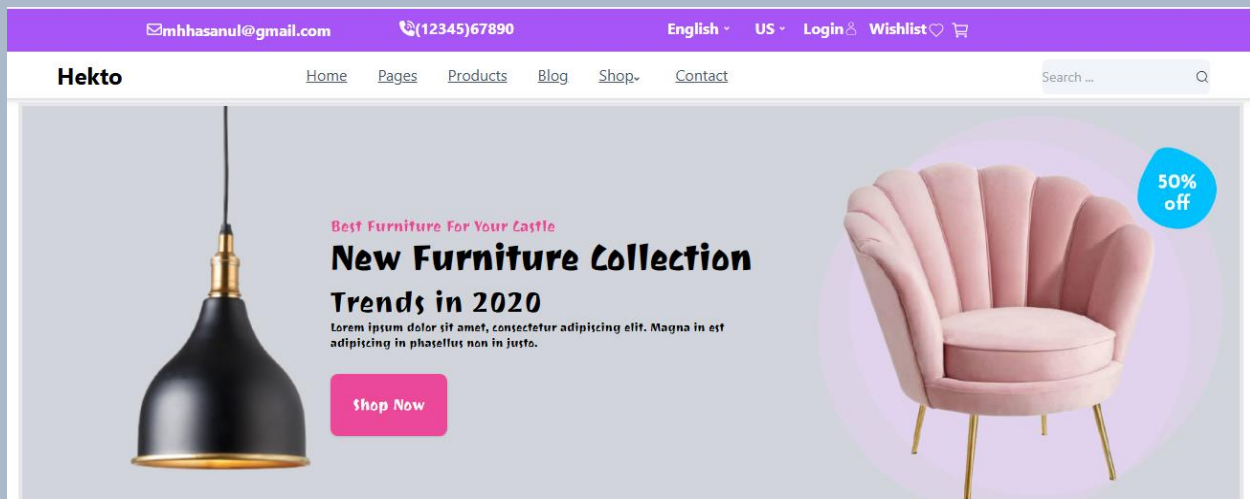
mhhasanul@gmail.com (12345)67890 English US Login Wishlist

Hekto Home Pages Products Blog Shop Contact Search ...

Best Furniture For Your Castle

New Furniture Collection

Trends in 2020

Lorem ipsum dolor sit amet, consectetur adipiscing elit. Magna in est adipiscing in phasellus non in justo.

Shop Now

50% off